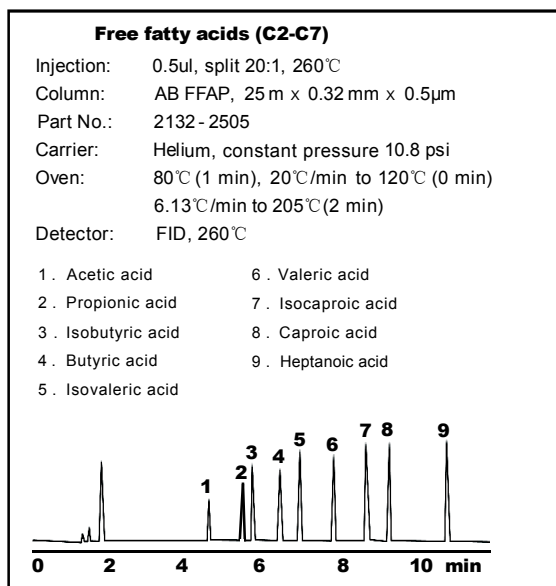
**Free fatty acids (C2-C7)**

Injection: 0.5ul, split 20:1, 260℃
Column: AB FFAP, 25 m x 0.32 mm x 0.5μm
Part No.: 2132 - 2505
Carrier: Helium, constant pressure 10.8 psi
Oven: 80℃ (1 min), 20℃/min to 120℃ (0 min) 6.13℃/min to 205℃(2 min)
Detector: FID, 260℃

1 . Acetic acid
2 . Propionic acid
3 . Isobutyric acid
4 . Butyric acid
5 . Isovaleric acid
6 . Valeric acid
7 . Isocaproic acid
8 . Caproic acid
9 . Heptanoic acid

1 2 3 4 5 6 7 8 9

0 2 4 6 8 10 min